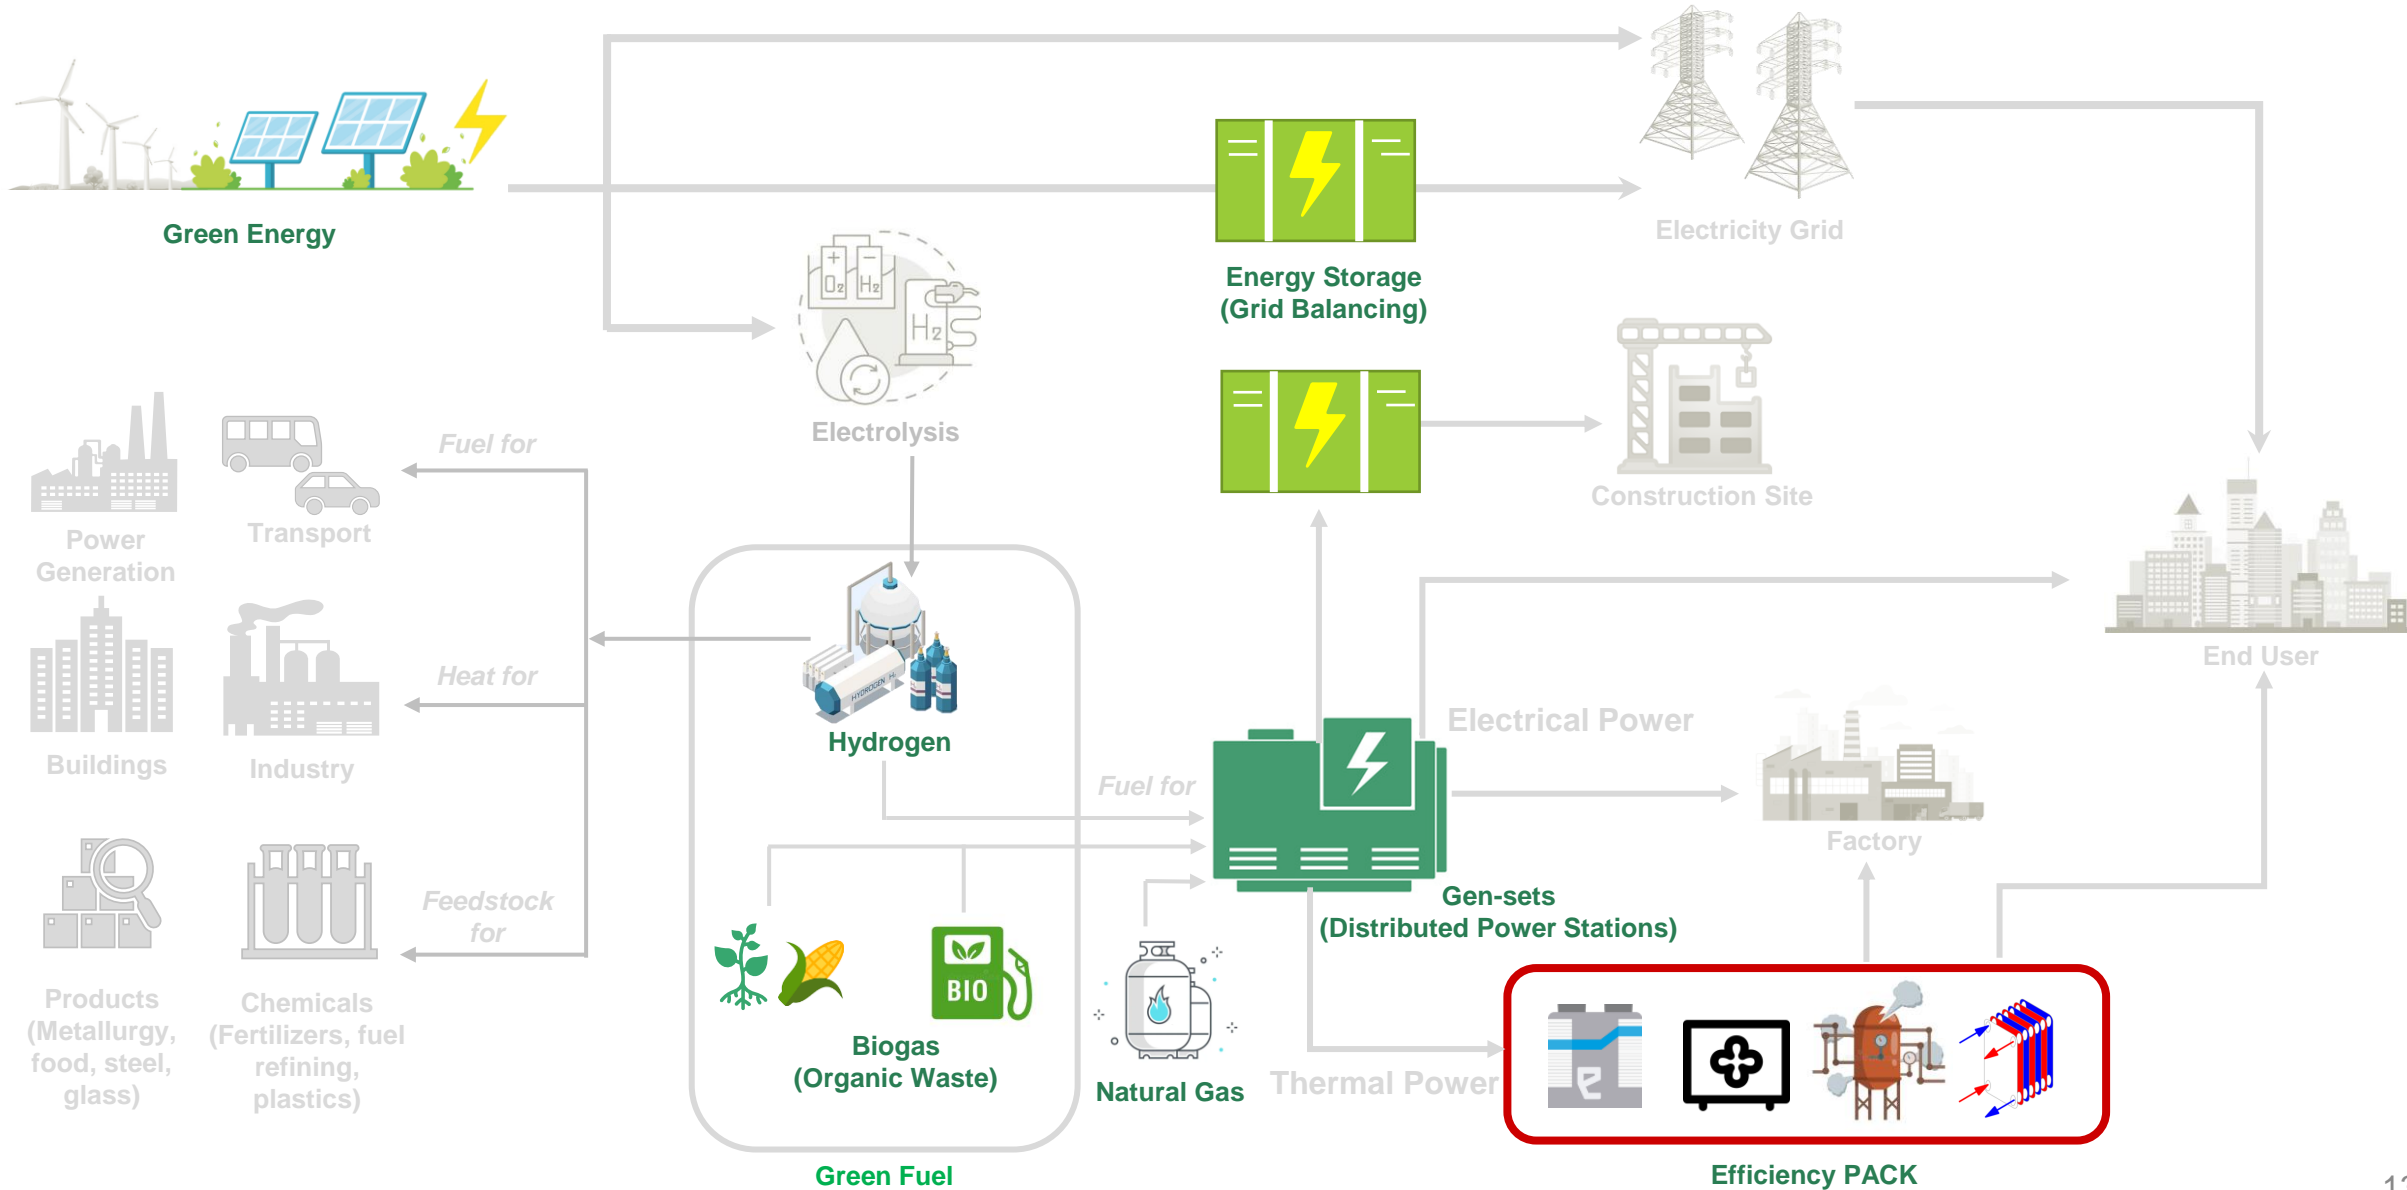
Green Energy

Energy Storage (Grid Balancing)

Electricity Grid

Electrolysis

Construction Site

Fuel for

Power Generation

Transport

Buildings

Industry

Heat for

Feedstock for

Products (Metallurgy, food, steel, glass)

Chemicals (Fertilizers, fuel refining, plastics)

Hydrogen

End User

Electrical Power

Fuel for

Factory

Gen-sets (Distributed Power Stations)

Biogas (Organic Waste)

Natural Gas

Thermal Power

Green Fuel

Efficiency PACK